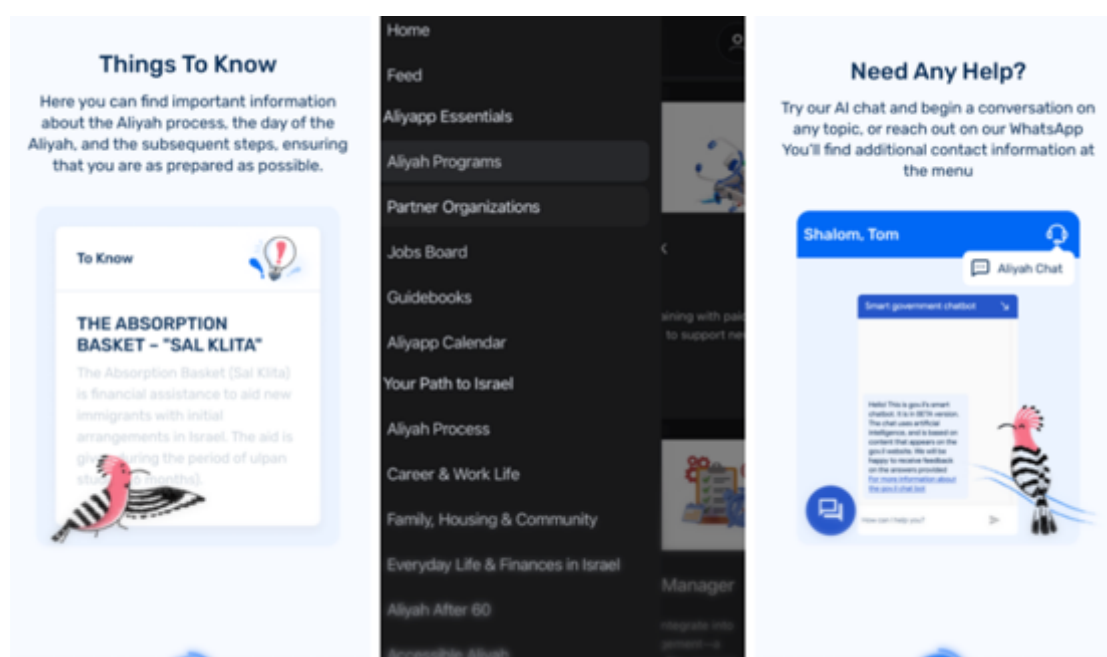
Things To Know

Here you can find important information about the Aliyah process, the day of the Aliyah, and the subsequent steps, ensuring that you are as prepared as possible.

To Know

THE ABSORPTION BASKET – "SAL KLITA"

The Absorption Basket (Sal Klita) is financial assistance to aid new immigrants with initial arrangements in Israel. The aid is giv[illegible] during the period of ulpan stu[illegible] months).

Home

Feed

Aliyapp Essentials

Aliyah Programs

Partner Organizations

Jobs Board

Guidebooks

Aliyapp Calendar

Your Path to Israel

Aliyah Process

Career & Work Life

Family, Housing & Community

Everyday Life & Finances in Israel

Aliyah After 60

Accessible Aliyah

aining with pai
to support ne

Manager
ntegrate into
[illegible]

Need Any Help?

Try our AI chat and begin a conversation on any topic, or reach out on our WhatsApp You'll find additional contact information at the menu

Shalom, Tom

Aliyah Chat

Smart government chatbot

Hello! This is gov.il's smart chatbot. It is in BETA version. The chat uses artificial intelligence, and is based on content that appears on the gov.il website. We will be happy to receive feedback on the answers provided
For more information about the gov.il chat bot

How can I help you?